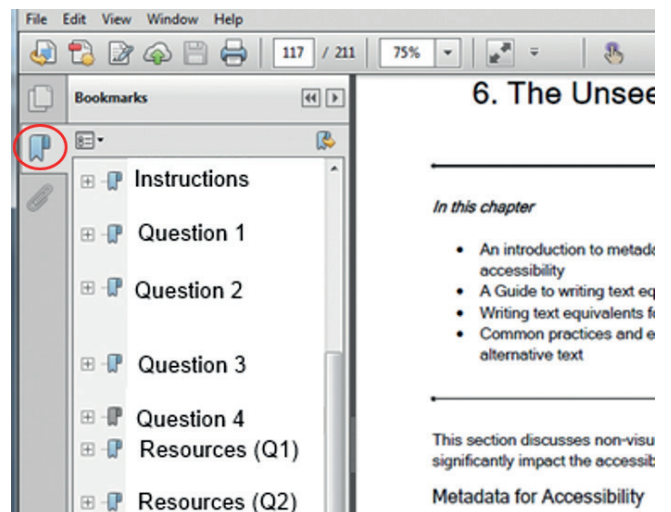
File Edit View Window Help

117 / 211 75%

Bookmarks

Instructions

Question 1

Question 2

Question 3

Question 4

Resources (Q1)

Resources (Q2)

6. The Unsee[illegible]

In this chapter

- An introduction to metado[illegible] accessibility
- A Guide to writing text eq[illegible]
- Writing text equivalents f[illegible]
- Common practices and e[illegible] alternative text

This section discusses non-visu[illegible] significantly impact the accessib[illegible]

Metadata for Accessibility